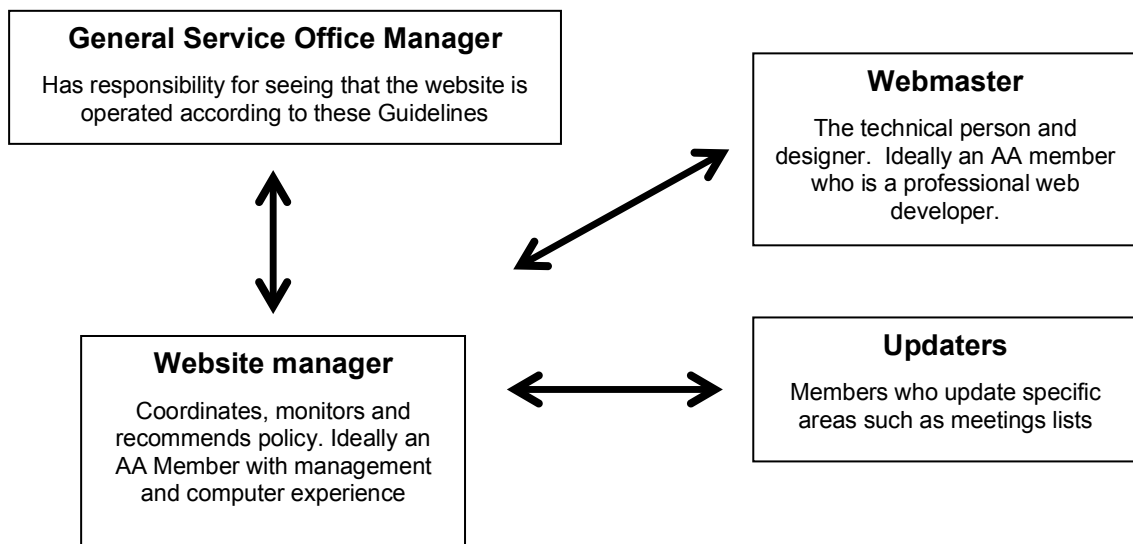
General Service Office Manager

Has responsibility for seeing that the website is operated according to these Guidelines

Webmaster

The technical person and designer.  Ideally an AA member who is a professional web developer.

Website manager

Coordinates, monitors and recommends policy. Ideally an AA Member with management and computer experience

Updaters

Members who update specific areas such as meetings lists